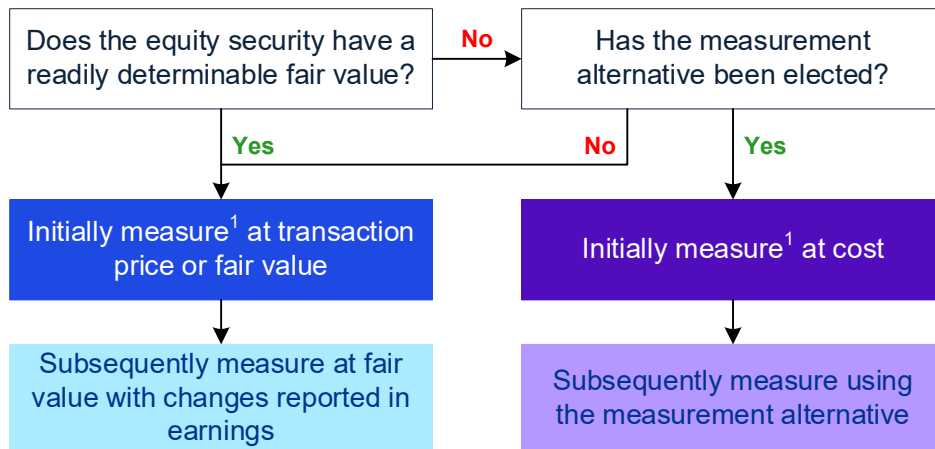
Does the equity security have a readily determinable fair value?

No

Has the measurement alternative been elected?

Yes

No

Yes

Initially measure$^1$ at transaction price or fair value

Initially measure$^1$ at cost

Subsequently measure at fair value with changes reported in earnings

Subsequently measure using the measurement alternative